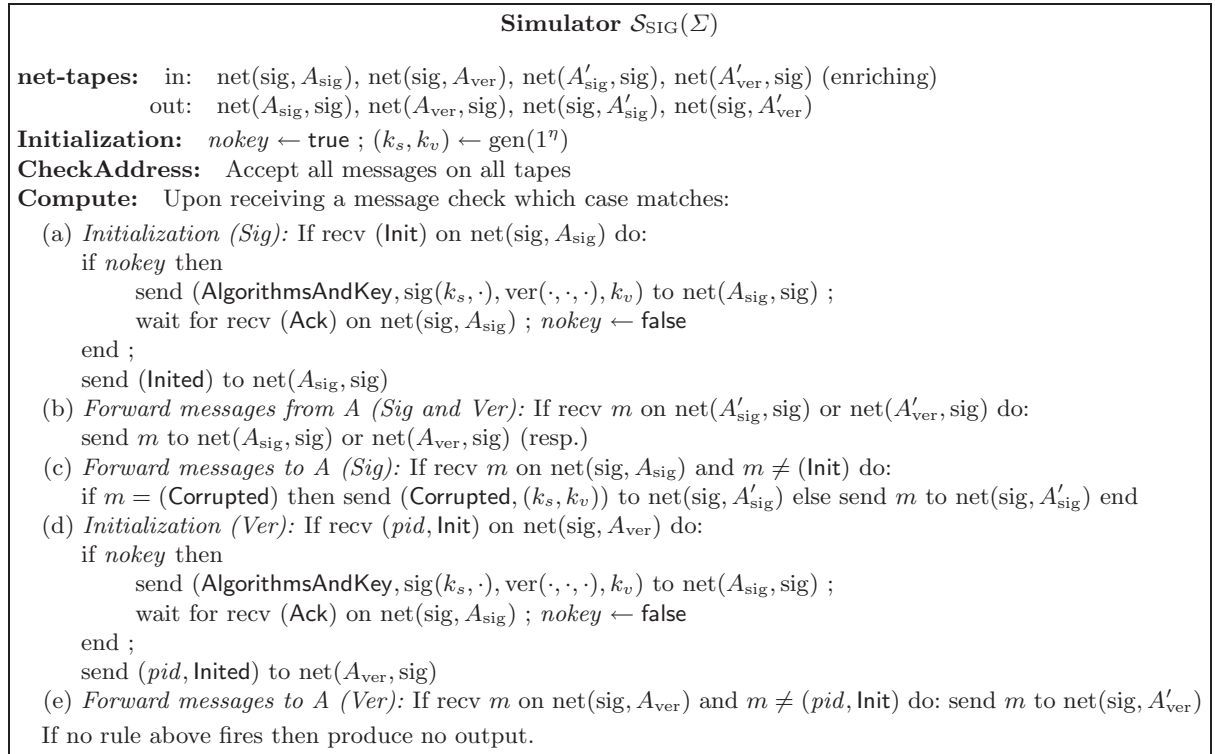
**Simulator $\mathcal{S}_{\mathrm{SIG}}(\Sigma)$**

**net-tapes:** in: $\mathrm{net}(\mathrm{sig}, A_{\mathrm{sig}})$, $\mathrm{net}(\mathrm{sig}, A_{\mathrm{ver}})$, $\mathrm{net}(A'_{\mathrm{sig}}, \mathrm{sig})$, $\mathrm{net}(A'_{\mathrm{ver}}, \mathrm{sig})$ (enriching)
out: $\mathrm{net}(A_{\mathrm{sig}}, \mathrm{sig})$, $\mathrm{net}(A_{\mathrm{ver}}, \mathrm{sig})$, $\mathrm{net}(\mathrm{sig}, A'_{\mathrm{sig}})$, $\mathrm{net}(\mathrm{sig}, A'_{\mathrm{ver}})$

**Initialization:** $nokey \leftarrow \mathsf{true}$ ; $(k_s, k_v) \leftarrow \mathrm{gen}(1^\eta)$

**CheckAddress:** Accept all messages on all tapes

**Compute:** Upon receiving a message check which case matches:

(a) *Initialization (Sig):* If recv $(\mathsf{Init})$ on $\mathrm{net}(\mathrm{sig}, A_{\mathrm{sig}})$ do:
if $nokey$ then
send $(\mathsf{AlgorithmsAndKey}, \mathrm{sig}(k_s, \cdot), \mathrm{ver}(\cdot,\cdot,\cdot), k_v)$ to $\mathrm{net}(A_{\mathrm{sig}}, \mathrm{sig})$ ;
wait for recv $(\mathsf{Ack})$ on $\mathrm{net}(\mathrm{sig}, A_{\mathrm{sig}})$ ; $nokey \leftarrow \mathsf{false}$
end ;
send $(\mathsf{Inited})$ to $\mathrm{net}(A_{\mathrm{sig}}, \mathrm{sig})$

(b) *Forward messages from A (Sig and Ver):* If recv $m$ on $\mathrm{net}(A'_{\mathrm{sig}}, \mathrm{sig})$ or $\mathrm{net}(A'_{\mathrm{ver}}, \mathrm{sig})$ do:
send $m$ to $\mathrm{net}(A_{\mathrm{sig}}, \mathrm{sig})$ or $\mathrm{net}(A_{\mathrm{ver}}, \mathrm{sig})$ (resp.)

(c) *Forward messages to A (Sig):* If recv $m$ on $\mathrm{net}(\mathrm{sig}, A_{\mathrm{sig}})$ and $m \neq (\mathsf{Init})$ do:
if $m = (\mathsf{Corrupted})$ then send $(\mathsf{Corrupted}, (k_s, k_v))$ to $\mathrm{net}(\mathrm{sig}, A'_{\mathrm{sig}})$ else send $m$ to $\mathrm{net}(\mathrm{sig}, A'_{\mathrm{sig}})$ end

(d) *Initialization (Ver):* If recv $(pid, \mathsf{Init})$ on $\mathrm{net}(\mathrm{sig}, A_{\mathrm{ver}})$ do:
if $nokey$ then
send $(\mathsf{AlgorithmsAndKey}, \mathrm{sig}(k_s, \cdot), \mathrm{ver}(\cdot,\cdot,\cdot), k_v)$ to $\mathrm{net}(A_{\mathrm{sig}}, \mathrm{sig})$ ;
wait for recv $(\mathsf{Ack})$ on $\mathrm{net}(\mathrm{sig}, A_{\mathrm{sig}})$ ; $nokey \leftarrow \mathsf{false}$
end ;
send $(pid, \mathsf{Inited})$ to $\mathrm{net}(A_{\mathrm{ver}}, \mathrm{sig})$

(e) *Forward messages to A (Ver):* If recv $m$ on $\mathrm{net}(\mathrm{sig}, A_{\mathrm{ver}})$ and $m \neq (pid, \mathsf{Init})$ do: send $m$ to $\mathrm{net}(\mathrm{sig}, A'_{\mathrm{ver}})$

If no rule above fires then produce no output.